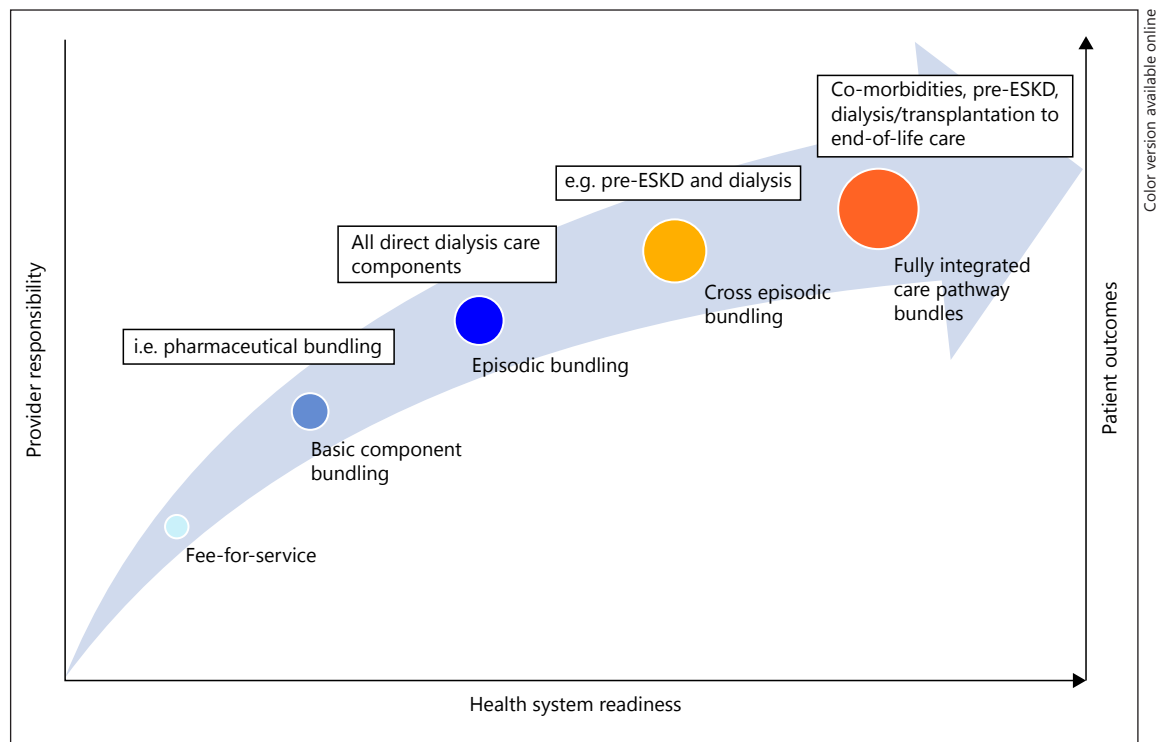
Color version available online

Co-morbidities, pre-ESKD, dialysis/transplantation to end-of-life care

e.g. pre-ESKD and dialysis

All direct dialysis care components

i.e. pharmaceutical bundling

Fully integrated care pathway bundles

Cross episodic bundling

Episodic bundling

Basic component bundling

Fee-for-service

Provider responsibility

Patient outcomes

Health system readiness